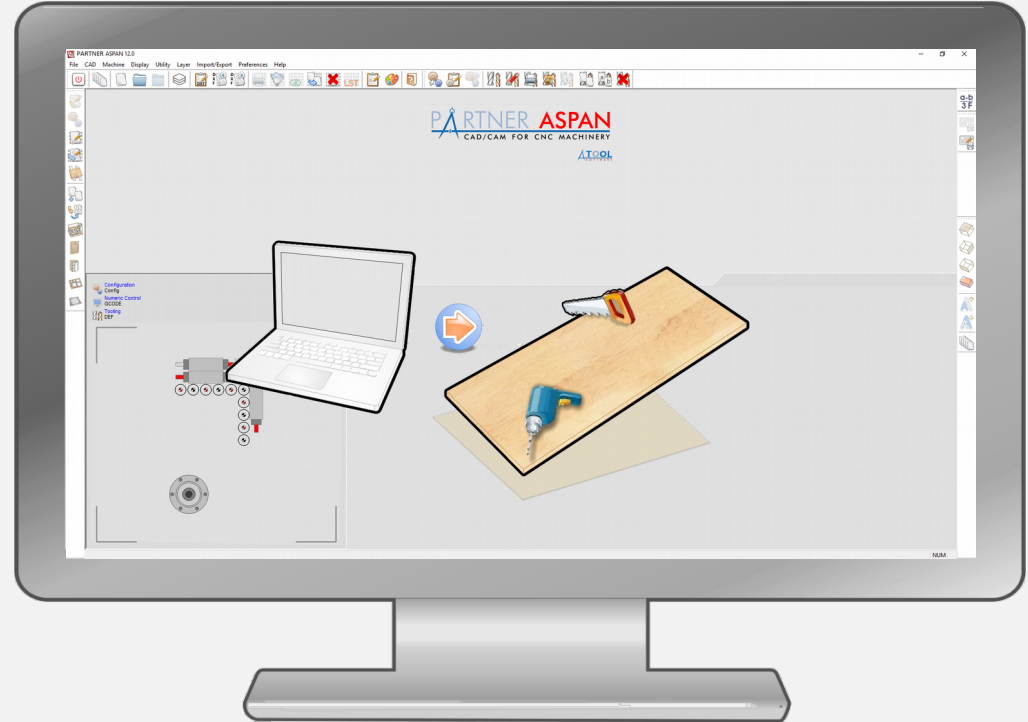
PARTNER ASPAN 12.0

File CAD Machine Display Utility Layer Import/Export Preferences Help

PARTNER ASPAN
CAD/CAM FOR CNC MACHINERY

ATOOL

Configuration
Config
Numeric Control
GCODE
Tooling
DEF

a-b
3F

NUM